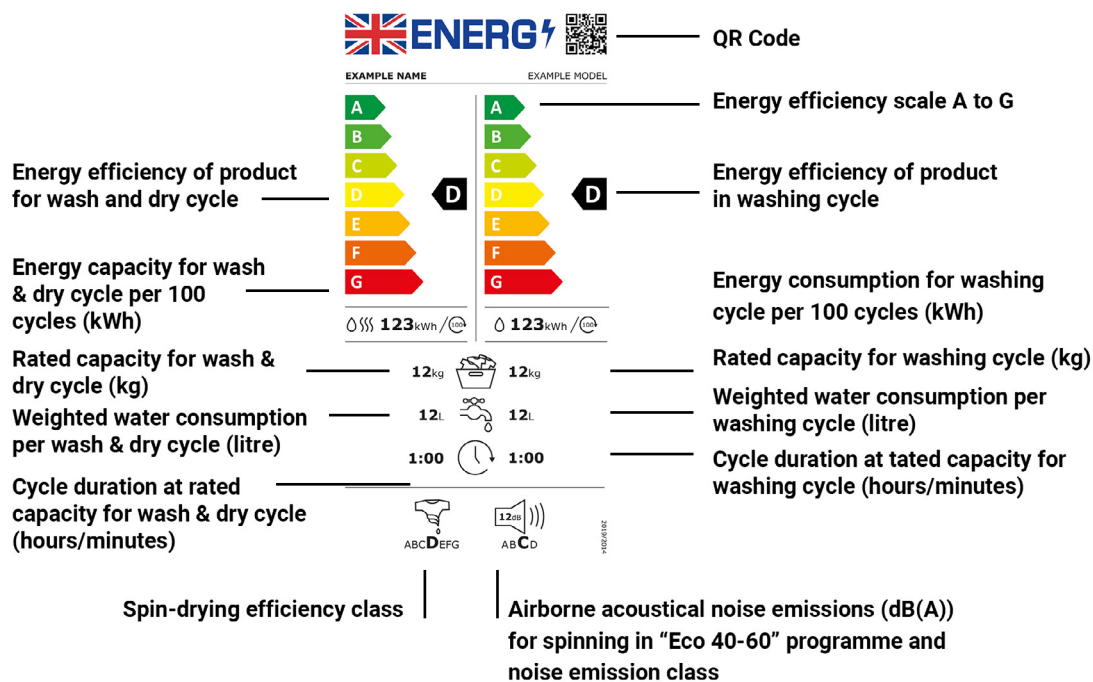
ENERG

QR Code

EXAMPLE NAME EXAMPLE MODEL

A
B
C
D
E
F
G

A
B
C
D
E
F
G

D

D

Energy efficiency scale A to G

Energy efficiency of product for wash and dry cycle

Energy efficiency of product in washing cycle

Energy capacity for wash & dry cycle per 100 cycles (kWh)

Energy consumption for washing cycle per 100 cycles (kWh)

123kWh / 100

123kWh / 100

Rated capacity for wash & dry cycle (kg)

12kg 12kg

Rated capacity for washing cycle (kg)

Weighted water consumption per wash & dry cycle (litre)

12L 12L

Weighted water consumption per washing cycle (litre)

1:00 1:00

Cycle duration at tated capacity for washing cycle (hours/minutes)

Cycle duration at rated capacity for wash & dry cycle (hours/minutes)

ABCDEFG

12dB

ABCD

2019/2014

Spin-drying efficiency class

Airborne acoustical noise emissions (dB(A)) for spinning in "Eco 40-60" programme and noise emission class